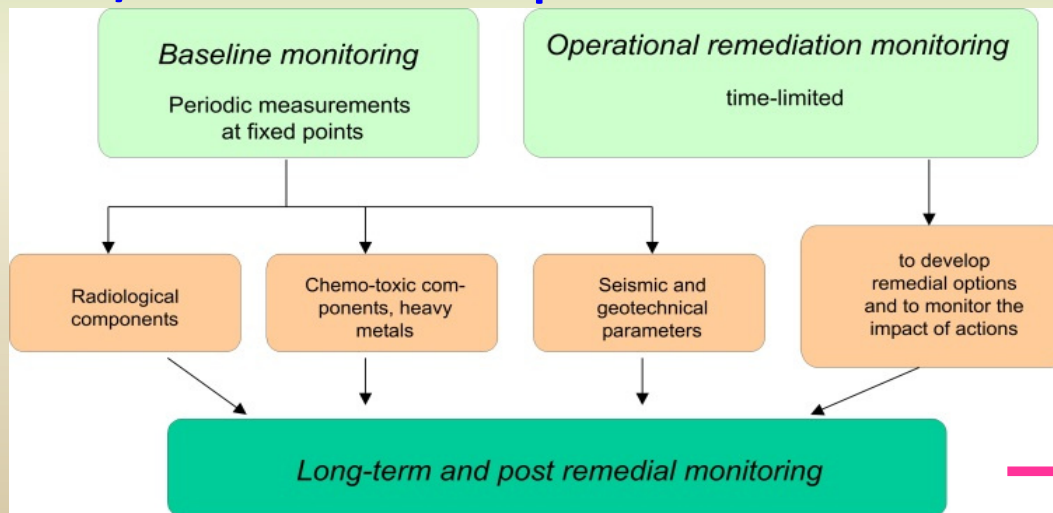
Baseline monitoring

Periodic measurements at fixed points

Operational remediation monitoring

time-limited

Radiological components

Chemo-toxic components, heavy metals

Seismic and geotechnical parameters

to develop remedial options and to monitor the impact of actions

Long-term and post remedial monitoring